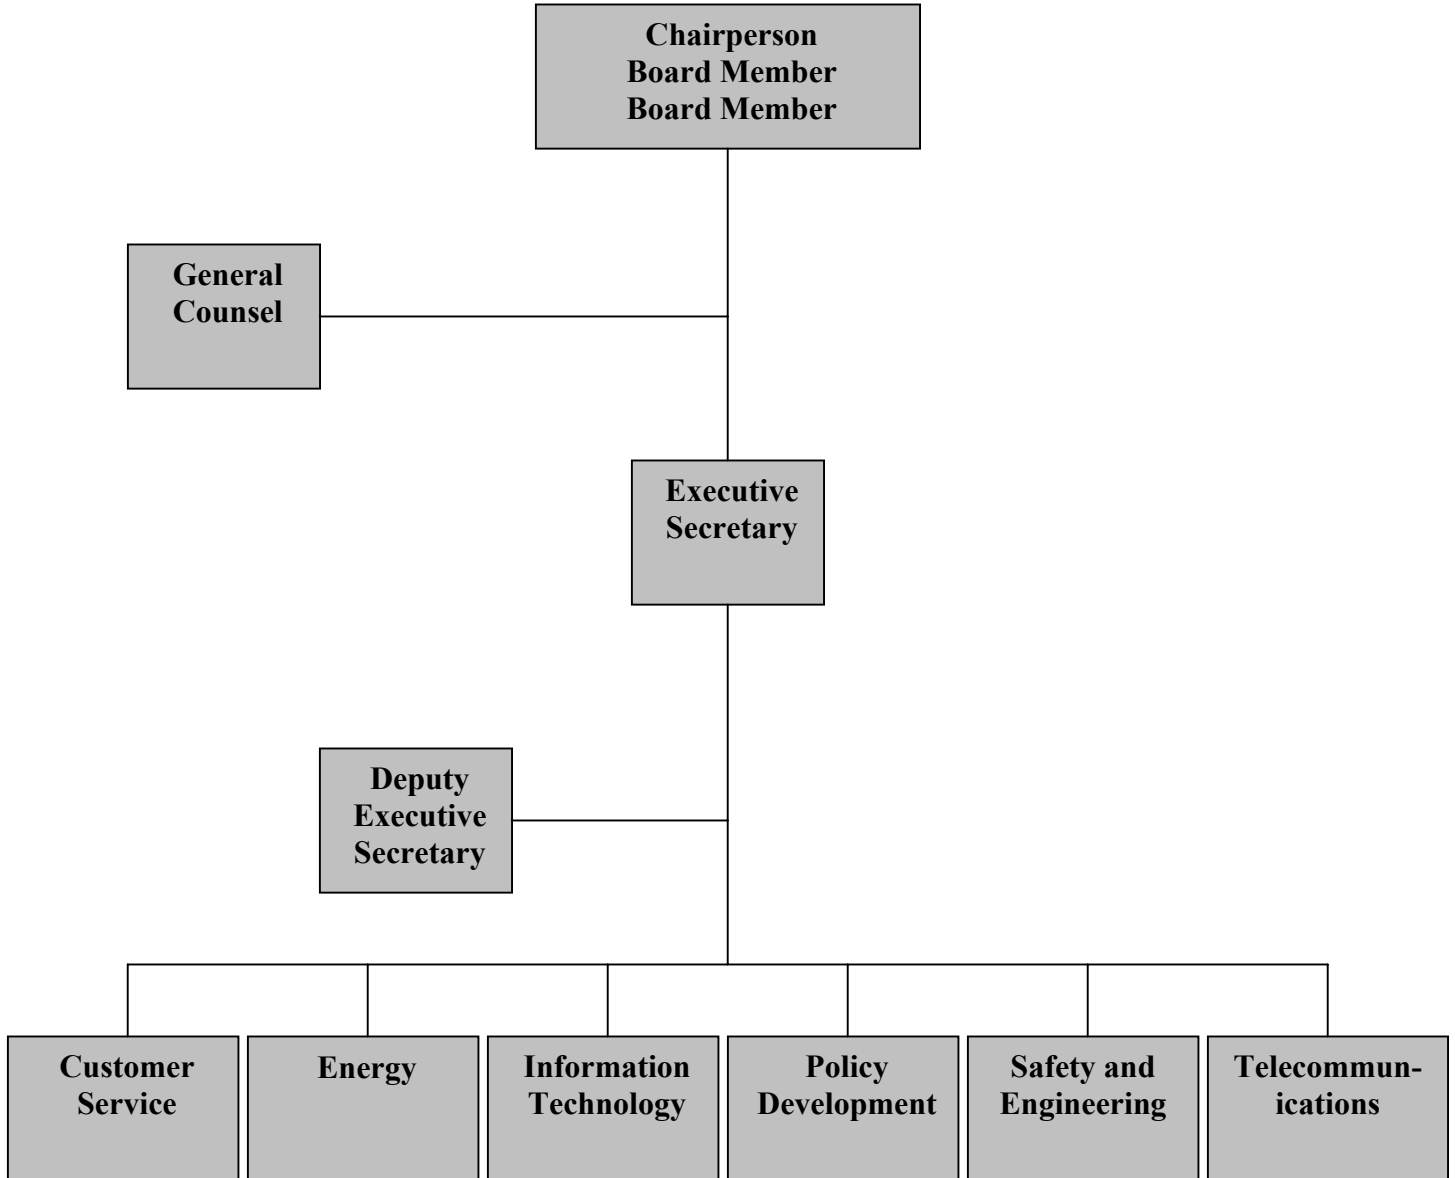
Chairperson
Board Member
Board Member

General Counsel

Executive Secretary

Deputy Executive Secretary

Customer Service

Energy

Information Technology

Policy Development

Safety and Engineering

Telecommunications